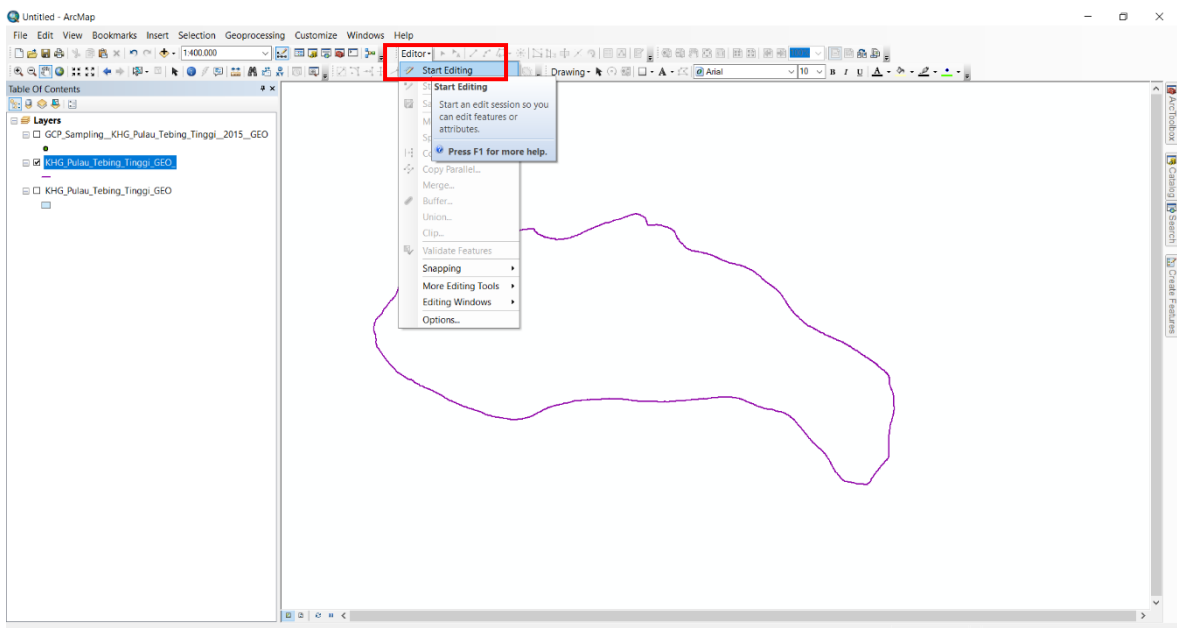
Untitled - ArcMap

File Edit View Bookmarks Insert Selection Geoprocessing Customize Windows Help

1:400.000

Editor

Drawing

Arial

10

B I U A

Table Of Contents

Layers

GCP_Sampling__KHG_Pulau_Tebing_Tinggi__2015__GEO

KHG_Pulau_Tebing_Tinggi_GEO

KHG_Pulau_Tebing_Tinggi_GEO

Start Editing

Start Editing

Start an edit session so you can edit features or attributes.

Press F1 for more help.

Copy Parallel...

Merge...

Buffer...

Union...

Clip...

Validate Features

Snapping

More Editing Tools

Editing Windows

Options...

ArcToolbox

Catalog

Search

Create Features